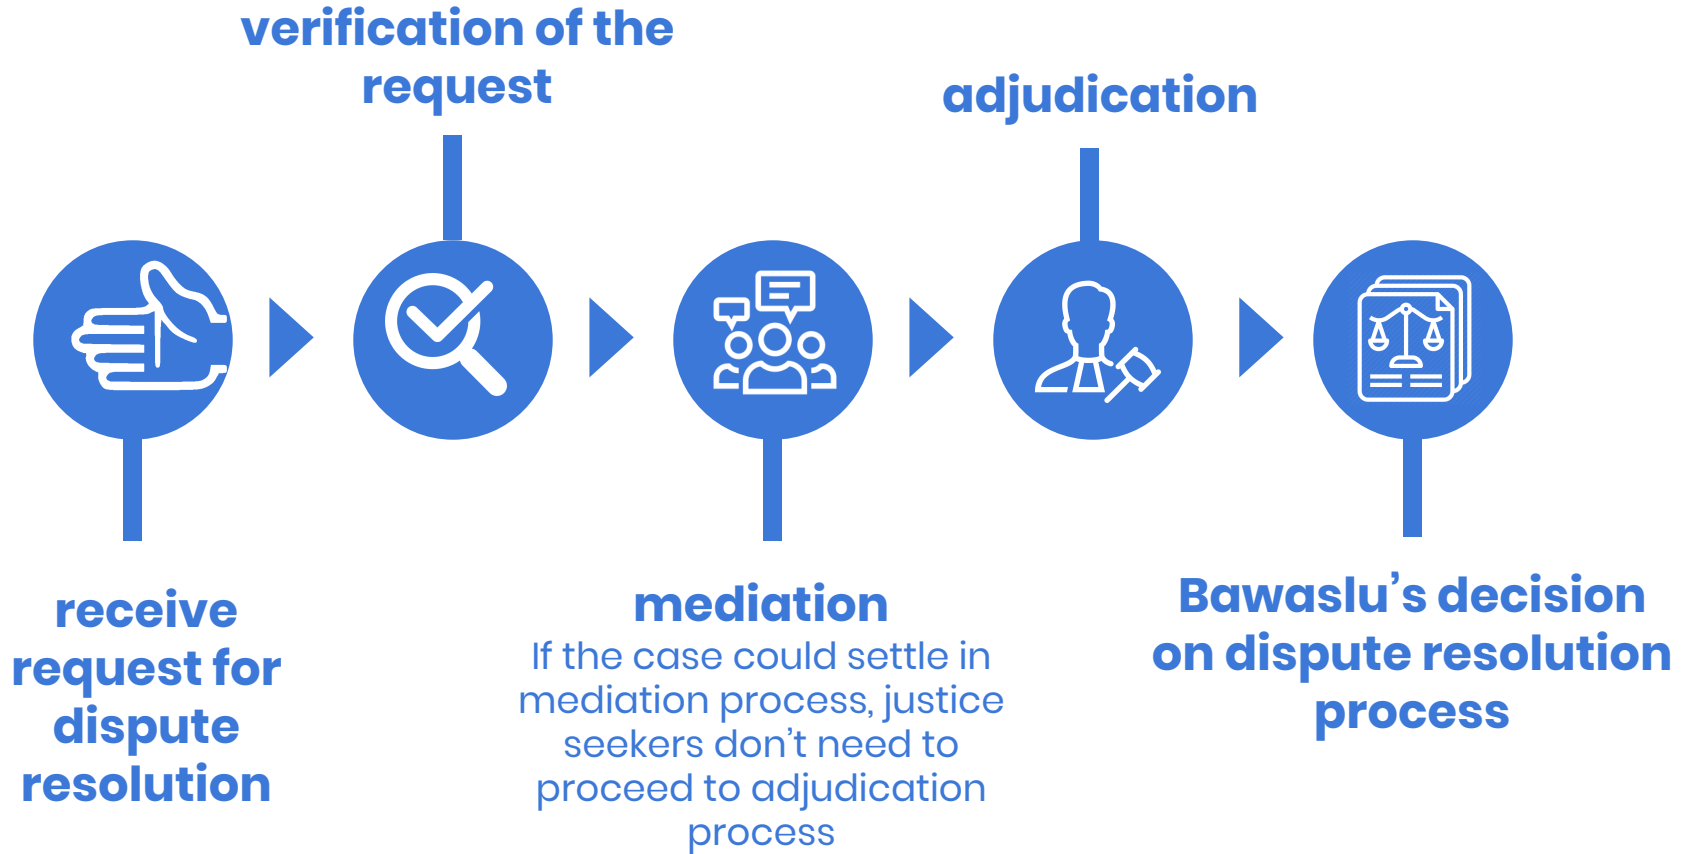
verification of the request

adjudication

receive request for dispute resolution

mediation
If the case could settle in mediation process, justice seekers don’t need to proceed to adjudication process

Bawaslu’s decision on dispute resolution process